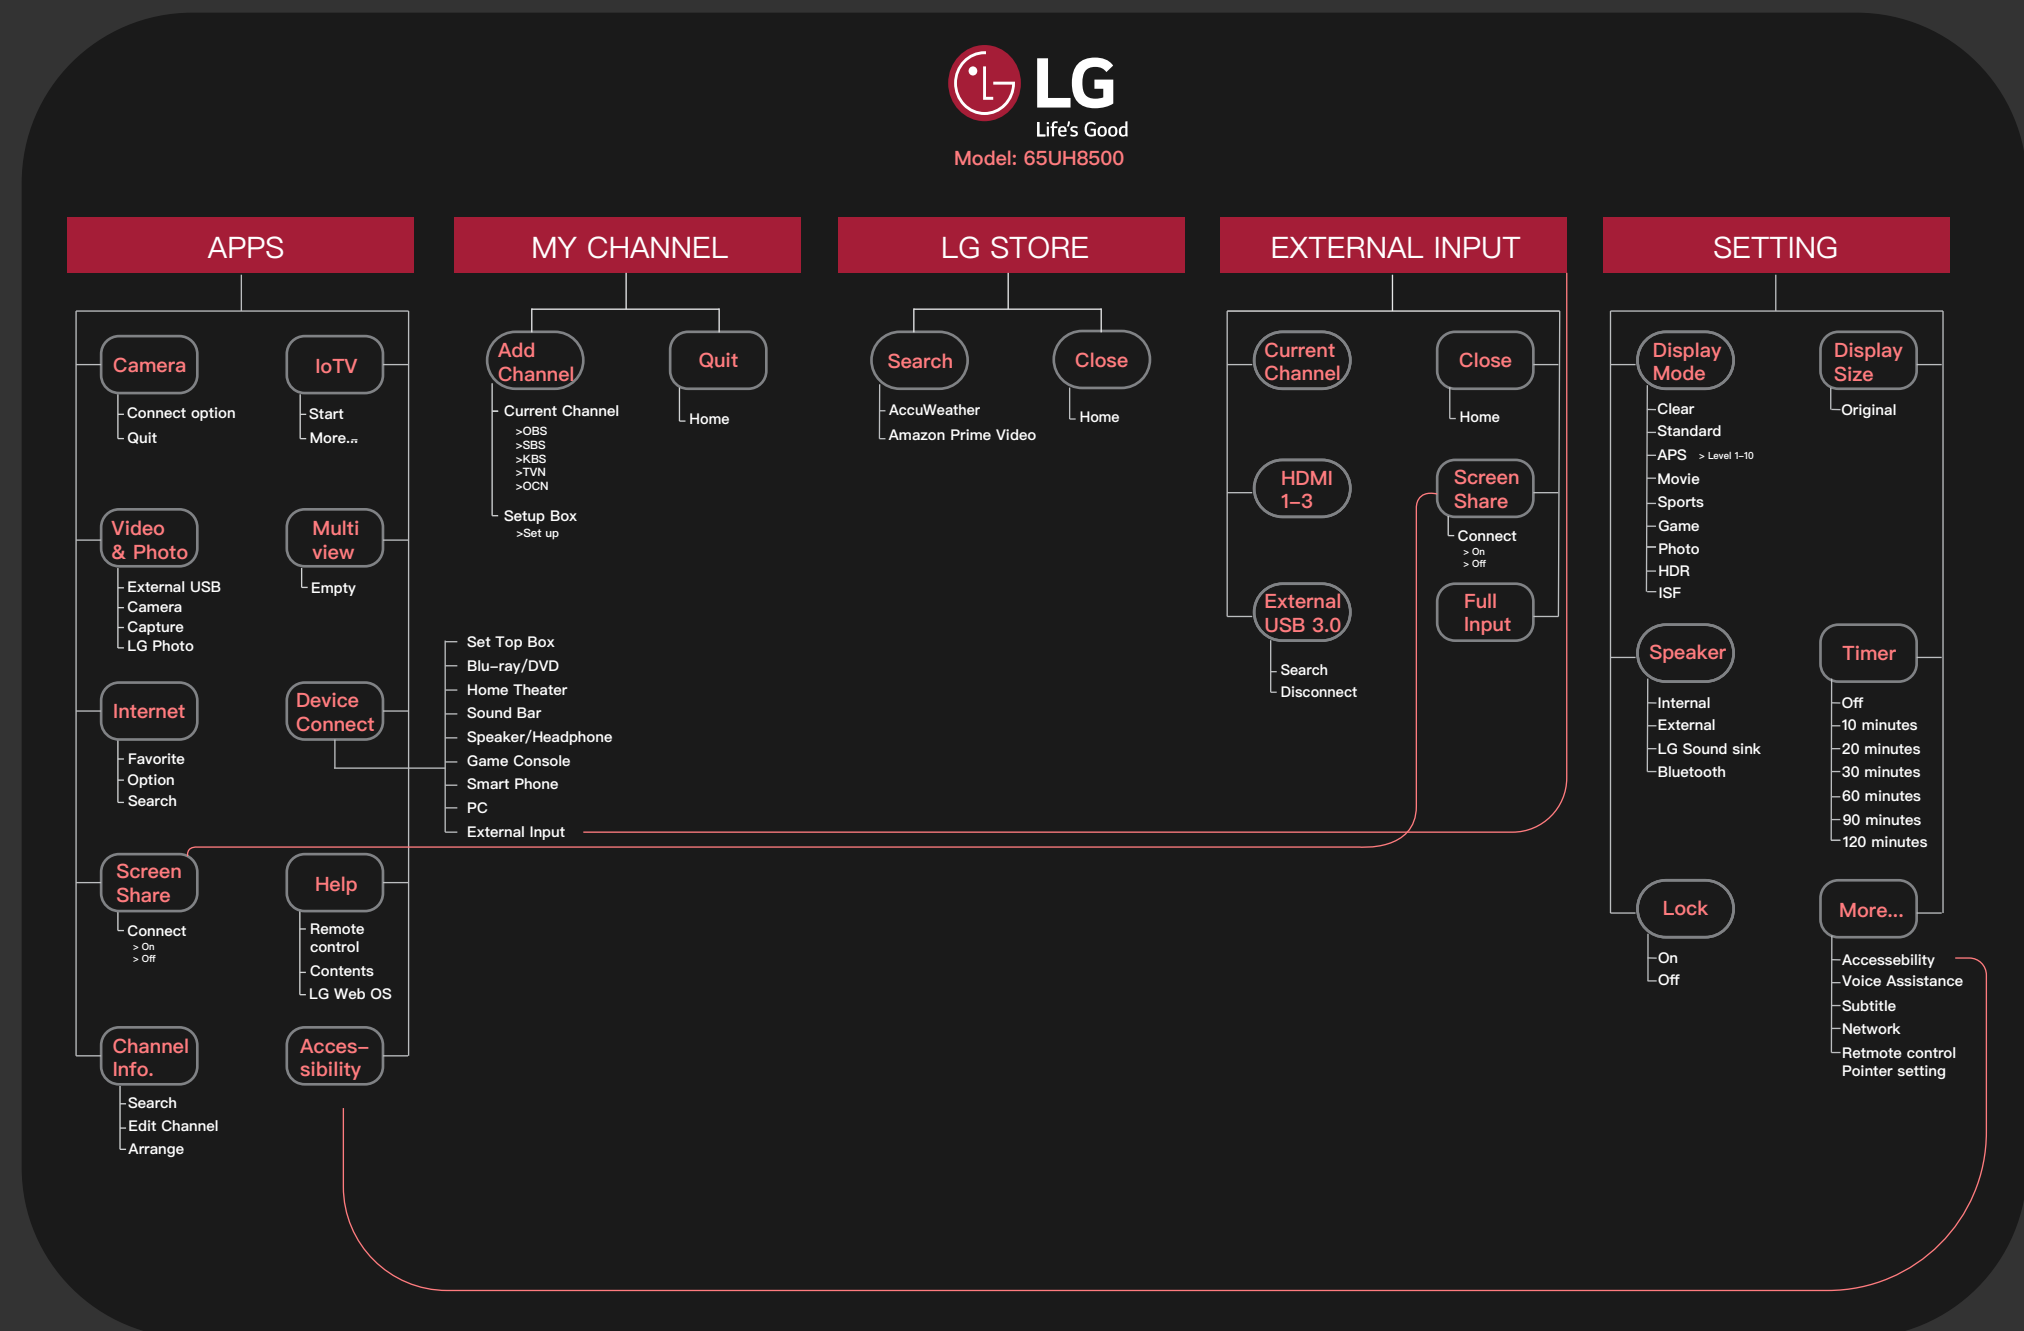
LG
Life's Good
Model: 65UH8500

APPS

Camera
Connect option
Quit

IoTV
Start
More...

Video & Photo
External USB
Camera
Capture
LG Photo

Multi view
Empty

Internet
Favorite
Option
Search

Device Connect
Set Top Box
Blu-ray/DVD
Home Theater
Sound Bar
Speaker/Headphone
Game Console
Smart Phone
PC
External Input

Screen Share
Connect
> On
> Off

Help
Remote control
Contents
LG Web OS

Channel Info.
Search
Edit Channel
Arrange

Acces-sibility

MY CHANNEL

Add Channel
Current Channel
>OBS
>SBS
>KBS
>TVN
>OCN
Setup Box
>Set up

Quit
Home

LG STORE

Search
AccuWeather
Amazon Prime Video

Close
Home

EXTERNAL INPUT

Current Channel

Close
Home

HDMI 1-3

Screen Share
Connect
> On
> Off

External USB 3.0
Search
Disconnect

Full Input

SETTING

Display Mode
Clear
Standard
APS > Level 1-10
Movie
Sports
Game
Photo
HDR
ISF

Display Size
Original

Speaker
Internal
External
LG Sound sink
Bluetooth

Timer
Off
10 minutes
20 minutes
30 minutes
60 minutes
90 minutes
120 minutes

Lock
On
Off

More...
Accessebility
Voice Assistance
Subtitle
Network
Retmote control Pointer setting